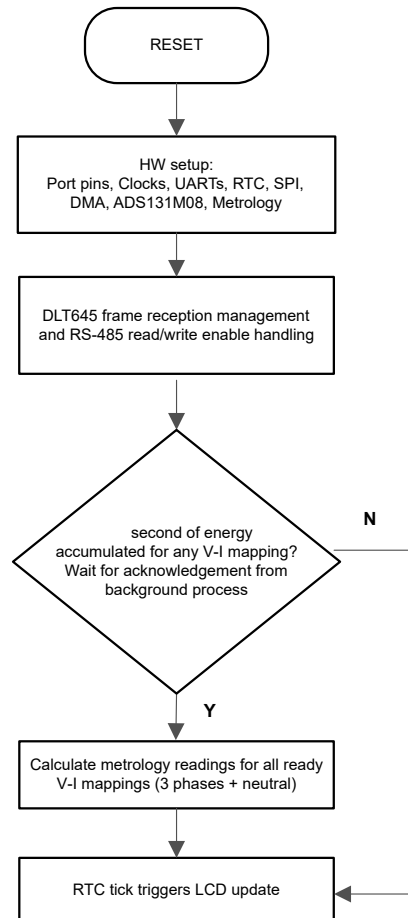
RESET

HW setup:
Port pins, Clocks, UARTs, RTC, SPI, DMA, ADS131M08, Metrology

DLT645 frame reception management and RS-485 read/write enable handling

second of energy accumulated for any V-I mapping? Wait for acknowledgement from background process

N

Y

Calculate metrology readings for all ready V-I mappings (3 phases + neutral)

RTC tick triggers LCD update